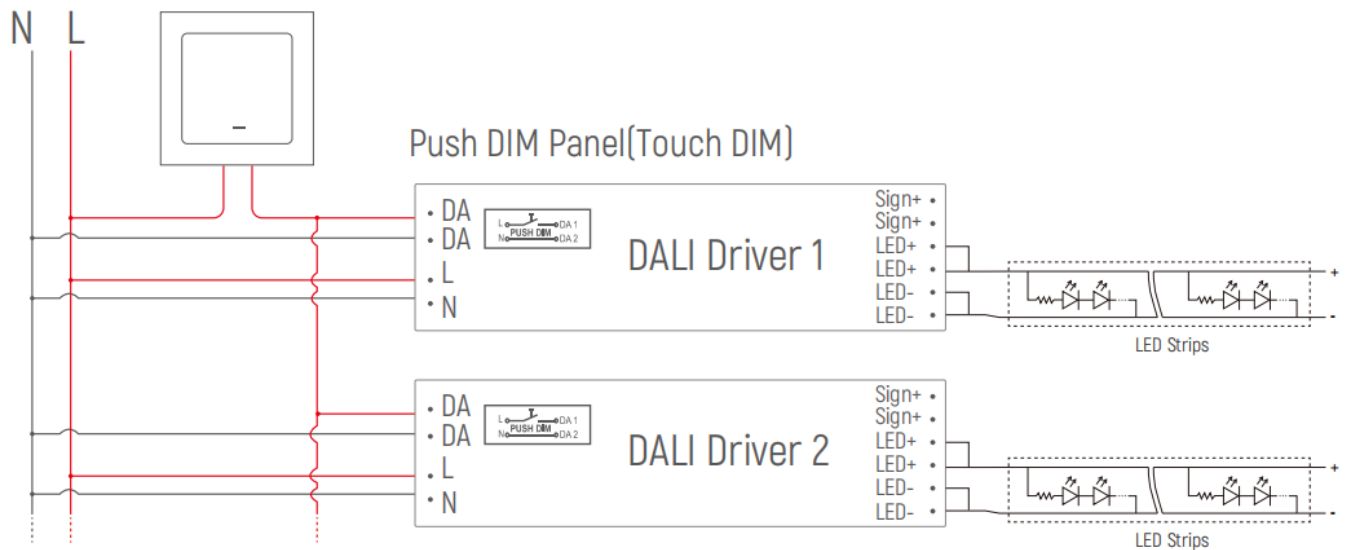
N L

Push DIM Panel(Touch DIM)

DA
DA
L
N

L DA 1
N DA 2
PUSH DIM

DALI Driver 1

Sign+
Sign+
LED+
LED+
LED-
LED-

+
-

LED Strips

DA
DA
L
N

L DA 1
N DA 2
PUSH DIM

DALI Driver 2

Sign+
Sign+
LED+
LED+
LED-
LED-

+
-

LED Strips